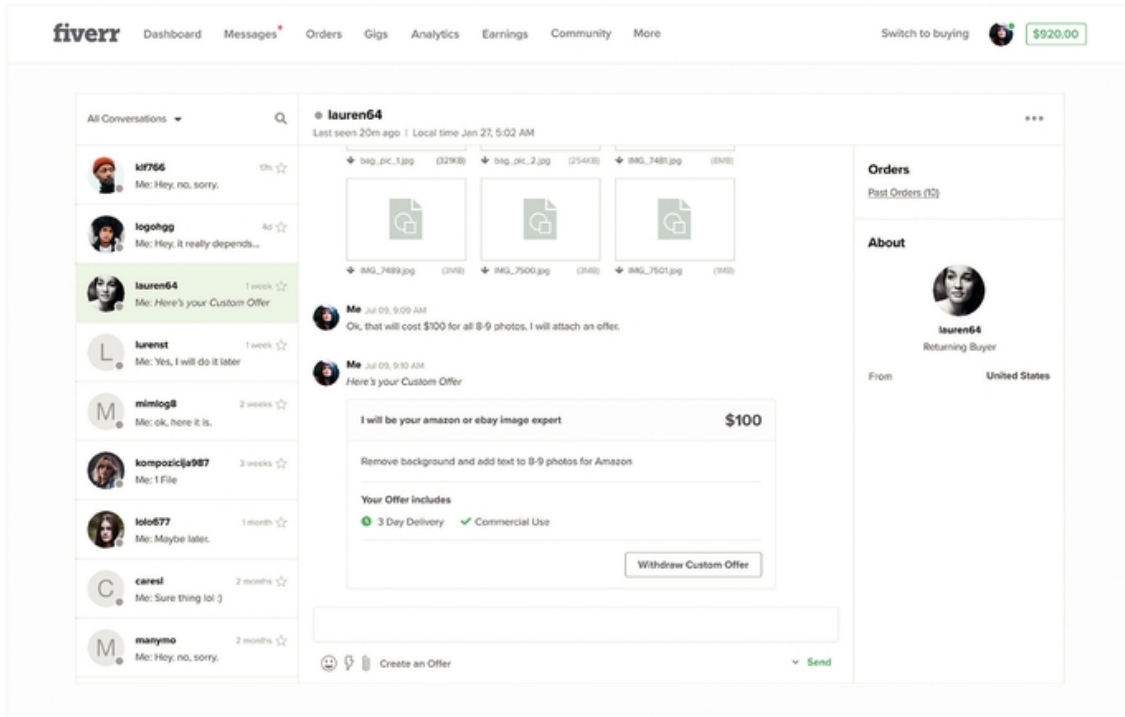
fiverr Dashboard Messages Orders Gigs Analytics Earnings Community More Switch to buying $920.00

All Conversations

kif766 17h
Me: Hey. no, sorry.

logohgg 4d
Me: Hey, it really depends...

lauren64 1 week
Me: Here's your Custom Offer

lurenst 1 week
Me: Yes, I will do it later

mimlog8 2 weeks
Me: ok, here it is.

kompozicija987 3 weeks
Me: 1 File

lolo677 1 month
Me: Maybe later.

caresl 2 months
Me: Sure thing lol :)

manymo 2 months
Me: Hey. no, sorry.

lauren64
Last seen 20m ago | Local time Jan 27, 5:02 AM

bag_pic_1.jpg (321KB) bag_pic_2.jpg (254KB) IMG_7481.jpg (8MB)

IMG_7489.jpg (3MB) IMG_7500.jpg (3MB) IMG_7501.jpg (1MB)

Me Jul 09, 9:09 AM
Ok, that will cost $100 for all 8-9 photos. I will attach an offer.

Me Jul 09, 9:10 AM
Here's your Custom Offer

I will be your amazon or ebay image expert $100

Remove background and add text to 8-9 photos for Amazon

Your Offer includes
3 Day Delivery Commercial Use

Withdraw Custom Offer

Create an Offer Send

Orders
Past Orders (10)

About
lauren64
Returning Buyer
From United States